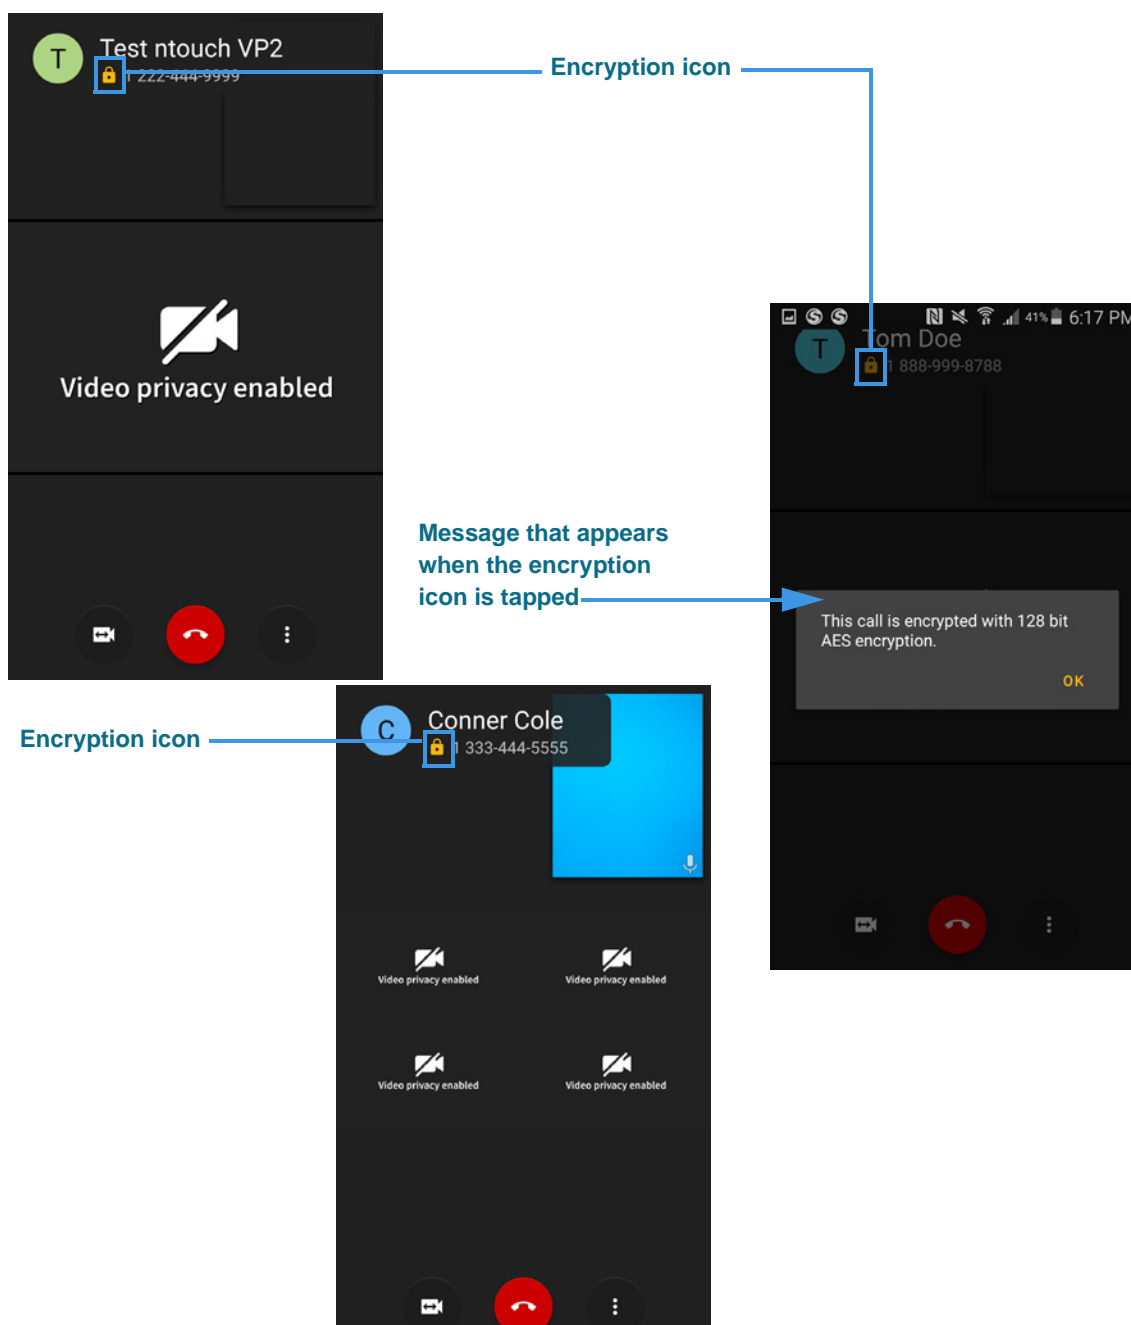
T
Test ntouch VP2
1 222-444-9999

Encryption icon

Video privacy enabled

41% 6:17 PM
T
Tom Doe
1 888-999-8788

Message that appears when the encryption icon is tapped

This call is encrypted with 128 bit AES encryption.
OK

Encryption icon

C
Conner Cole
1 333-444-5555

Video privacy enabled
Video privacy enabled
Video privacy enabled
Video privacy enabled